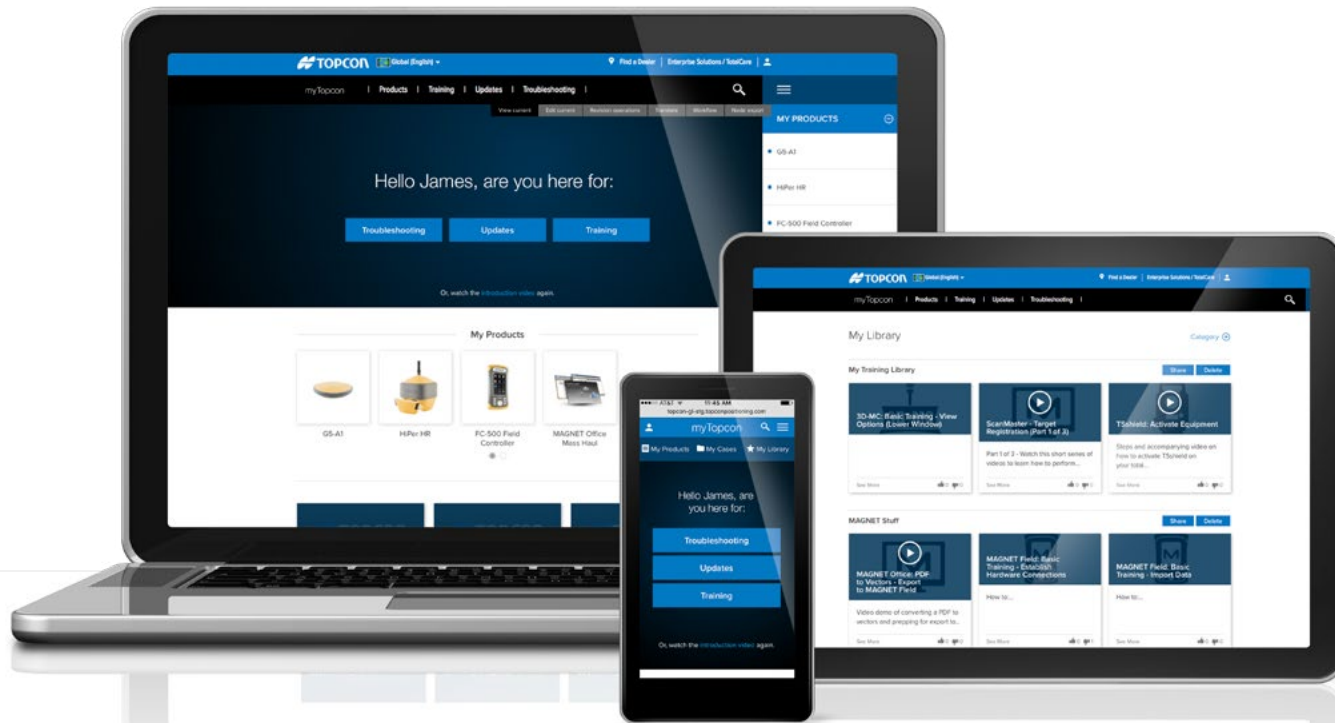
TOPCON Global (English)

Find a Dealer | Enterprise Solutions / TotalCare |

myTopcon | Products | Training | Updates | Troubleshooting |

View current | Edit current | Revision operations | Transfers | Workflow | Node export

MY PRODUCTS

GS-A1

HiPer HR

FC-500 Field Controller

Hello James, are you here for:

Troubleshooting

Updates

Training

Or, watch the introduction video again.

My Products

GS-A1

HiPer HR

FC-500 Field Controller

MAGNET Office Mass Haul

TOPCON Global (English)

Find a Dealer | Enterprise Solutions / TotalCare |

myTopcon | Products | Training | Updates | Troubleshooting |

My Library

Category

My Training Library

Share

Delete

3D-MC: Basic Training - View Options (Lower Window)

See More

ScanMaster - Target Registration (Part 1 of 3)

Part 1 of 3 - Watch this short series of videos to learn how to perform...

See More

TSshield: Activate Equipment

Steps and accompanying video on how to activate TSshield on your total...

See More

MAGNET Stuff

Share

Delete

MAGNET Office: PDF to Vectors - Export to MAGNET Field

Video demo of converting a PDF to vectors and prepping for export to...

See More

MAGNET Field: Basic Training - Establish Hardware Connections

How to...

See More

MAGNET Field: Basic Training - Import Data

How to...

See More

AT&T 11:45 AM

topcon-gl-stg.topconpositioning.com

myTopcon

My Products My Cases My Library

Hello James, are you here for:

Troubleshooting

Updates

Training

Or, watch the introduction video again.